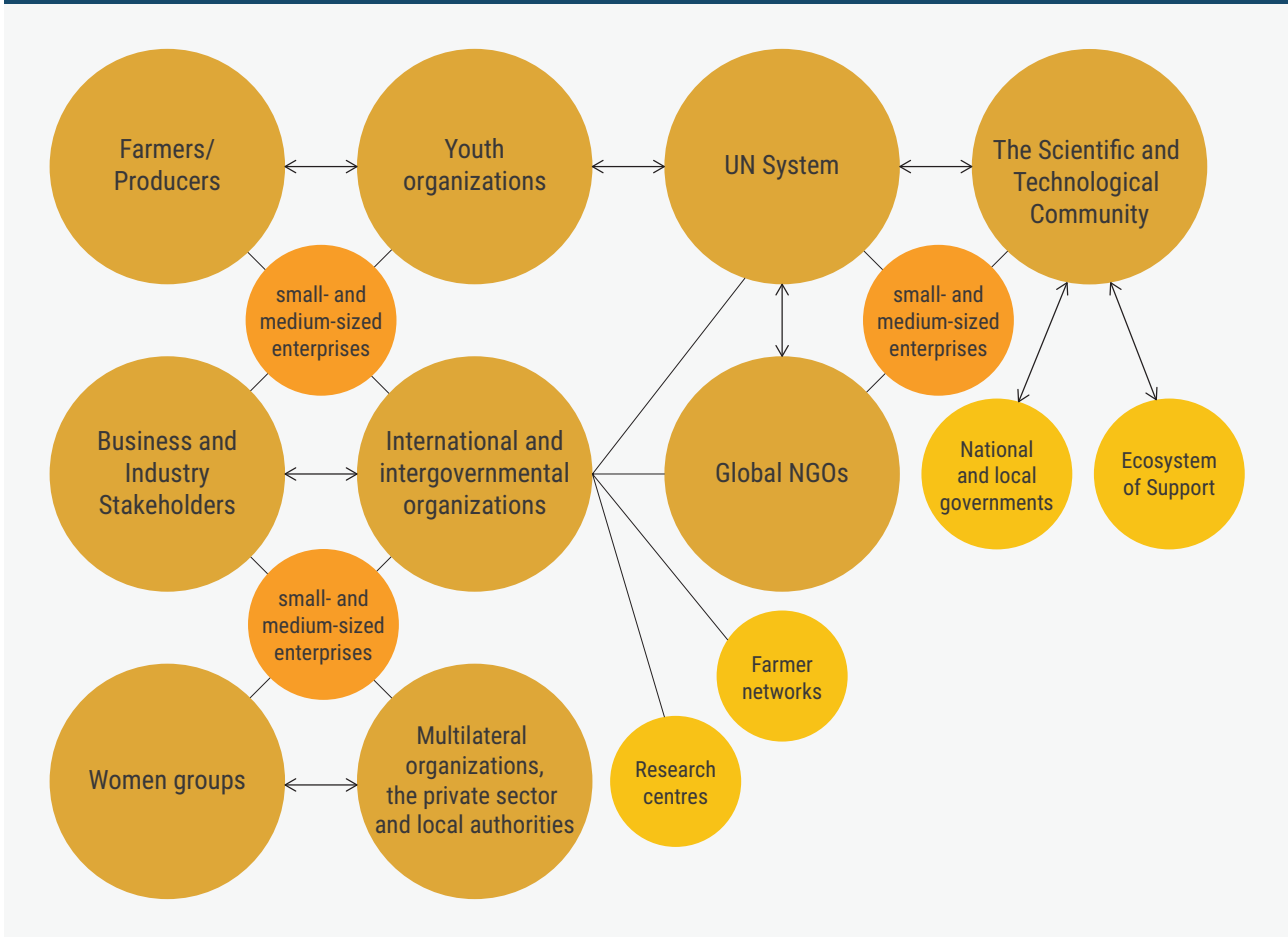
Farmers/ Producers

Youth organizations

UN System

The Scientific and Technological Community

small- and medium-sized enterprises

small- and medium-sized enterprises

Business and Industry Stakeholders

International and intergovernmental organizations

Global NGOs

National and local governments

Ecosystem of Support

small- and medium-sized enterprises

Farmer networks

Women groups

Multilateral organizations, the private sector and local authorities

Research centres